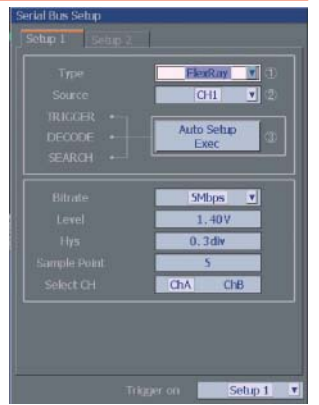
Serial Bus Setup

Setup 1 Setup 2

Type FlexRay ①

Source CH1 ②

TRIGGER
DECODE
SEARCH

Auto Setup Exec ③

Bitrate 5Mbps

Level 1.40V

Hys 0.3div

Sample Point 5

Select CH ChA ChB

Trigger on Setup 1